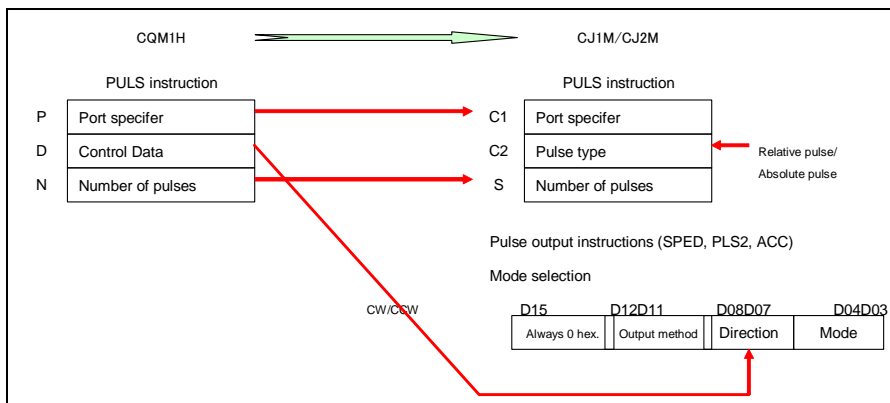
CQM1H

CJ1M/CJ2M

PULS instruction

| P | Port specifer |
|---|---|
| D | Control Data |
| N | Number of pulses |

PULS instruction

| C1 | Port specifer |
|---|---|
| C2 | Pulse type |
| S | Number of pulses |

Relative pulse/ Absolute pulse

Pulse output instructions (SPED, PLS2, ACC)

Mode selection

CW/CCW

D15 D12D11 D08D07 D04D03

| Always 0 hex. | Output method | Direction | Mode |
|---|---|---|---|